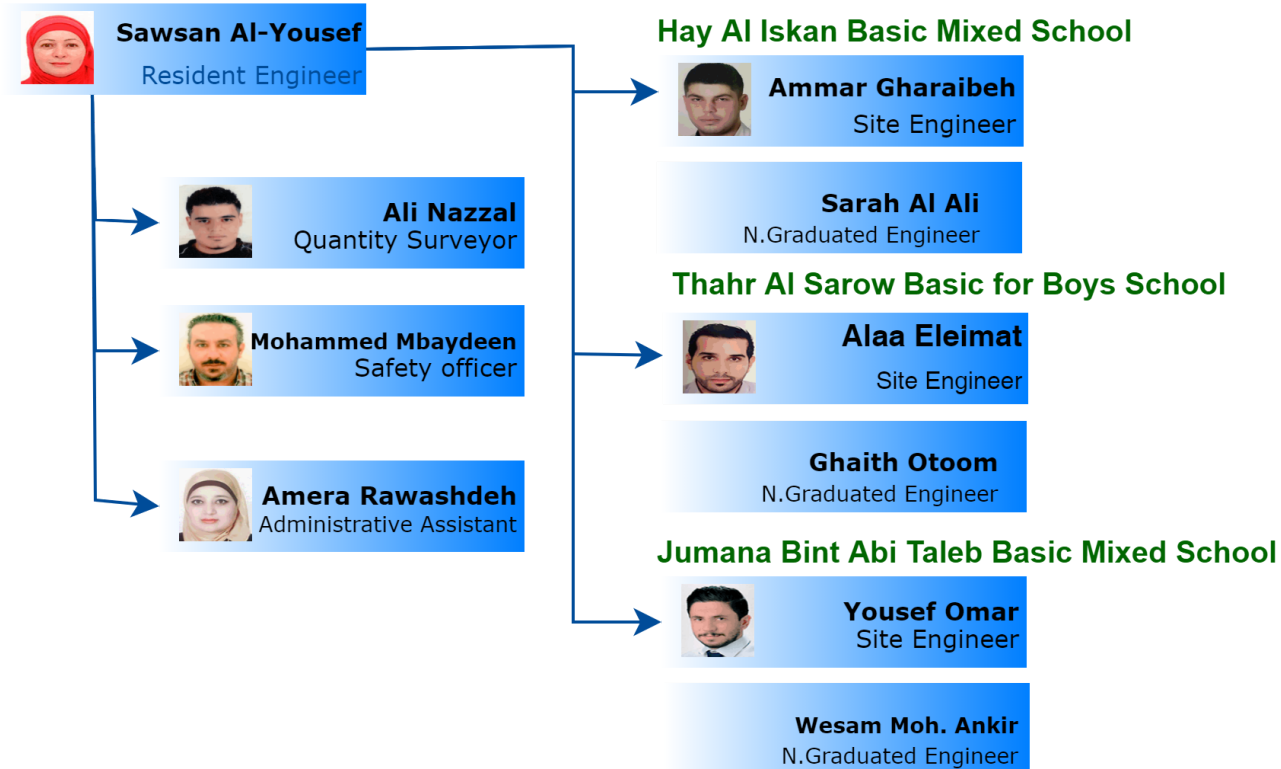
Sawsan Al-Yousef
Resident Engineer

Ali Nazzal
Quantity Surveyor

Mohammed Mbaydeen
Safety officer

Amera Rawashdeh
Administrative Assistant

Hay Al Iskan Basic Mixed School

Ammar Gharaibeh
Site Engineer

Sarah Al Ali
N.Graduated Engineer

Thahr Al Sarow Basic for Boys School

Alaa Eleimat
Site Engineer

Ghaith Otoom
N.Graduated Engineer

Jumana Bint Abi Taleb Basic Mixed School

Yousef Omar
Site Engineer

Wesam Moh. Ankir
N.Graduated Engineer